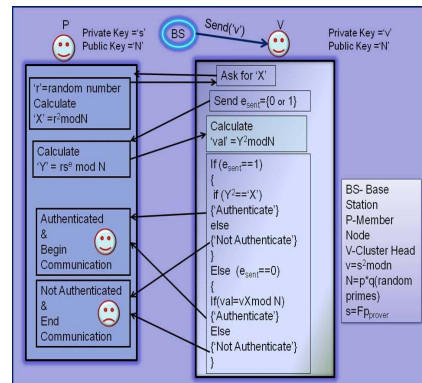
P

Private Key ='s'
Public Key ='N'

BS

Send('v')

V

Private Key ='v'
Public Key ='N'

'r'=random number
Calculate
'X' =$r^2$modN

Ask for 'X'

Send $e_{sent}$={0 or 1}

Calculate
'Y' = $rs^e$ mod N

Calculate
'val' =$Y^2$modN

If ($e_{sent}$==1)
{
if ($Y^2$=='X')
{'Authenticate'}
else
{'Not Authenticate'}
}
Else ($e_{sent}$==0)
{
If(val=vXmod N)
{'Authenticate'}
Else
{'Not Authenticate'}
}

Authenticated
&
Begin
Communication

Not Authenticated
&
End
Communication

BS- Base Station
P-Member Node
V-Cluster Head
v=$s^2$modn
N=p*q(random primes)
s=$Fp_{prover}$